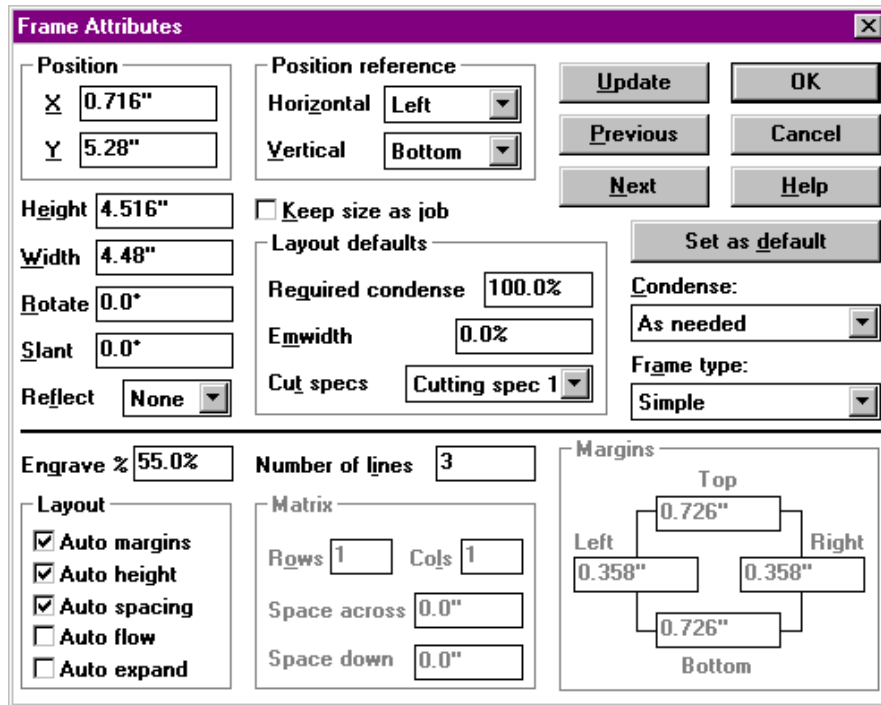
Frame Attributes

Position
X 0.716"
Y 5.28"

Position reference
Horizontal Left
Vertical Bottom

Update
OK
Previous
Cancel
Next
Help

Height 4.516"
Width 4.48"
Rotate 0.0°
Slant 0.0°
Reflect None

Keep size as job

Layout defaults
Required condense 100.0%
Emwidth 0.0%
Cut specs Cutting spec 1

Set as default
Condense:
As needed
Frame type:
Simple

Engrave % 55.0%
Number of lines 3

Layout
☑ Auto margins
☑ Auto height
☑ Auto spacing
☐ Auto flow
☐ Auto expand

Matrix
Rows 1 Cols 1
Space across 0.0"
Space down 0.0"

Margins
Top
0.726"
Left
Right
0.358"
0.358"
0.726"
Bottom